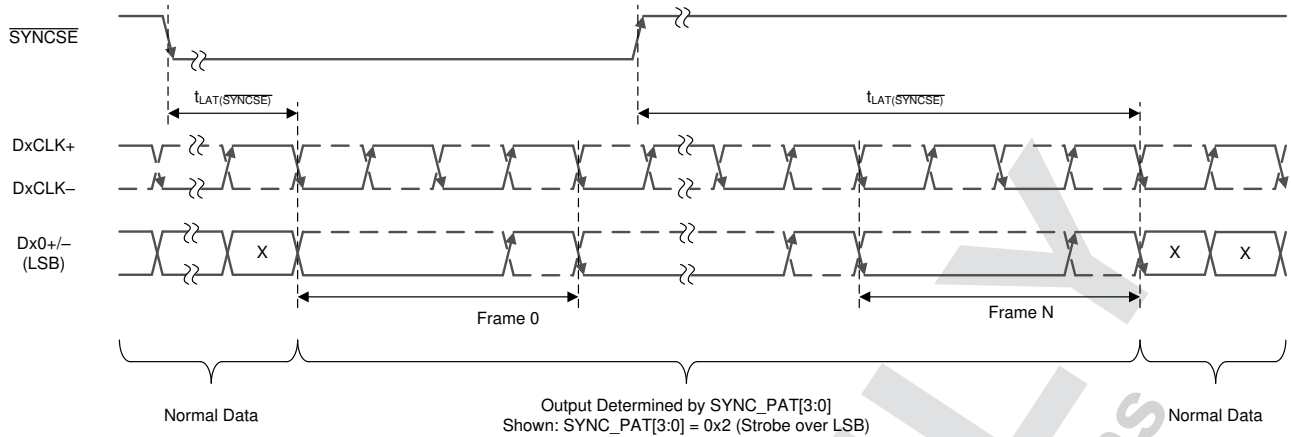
$\overline{\text{SYNCSE}}$

$t_{LAT(\overline{SYNCSE})}$

$t_{LAT(\overline{SYNCSE})}$

DxCLK+

DxCLK–

Dx0+/–
(LSB)

X

X

X

Frame 0

Frame N

Normal Data

Output Determined by SYNC_PAT[3:0]
Shown: SYNC_PAT[3:0] = 0x2 (Strobe over LSB)

Normal Data